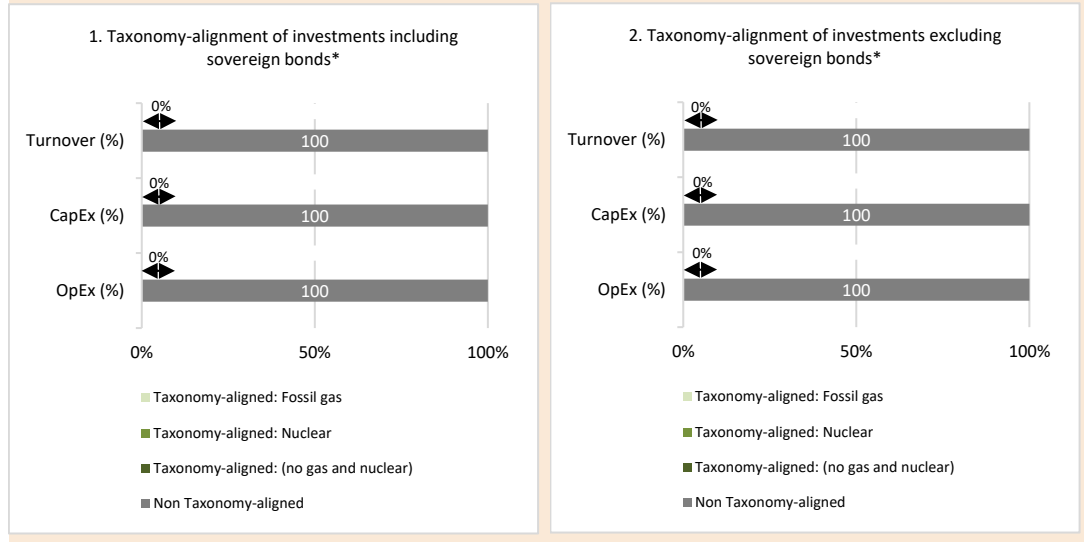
1. Taxonomy-alignment of investments including sovereign bonds*

Turnover (%)
0%
100

CapEx (%)
0%
100

OpEx (%)
0%
100

0%
50%
100%

Taxonomy-aligned: Fossil gas
Taxonomy-aligned: Nuclear
Taxonomy-aligned: (no gas and nuclear)
Non Taxonomy-aligned

2. Taxonomy-alignment of investments excluding sovereign bonds*

Turnover (%)
0%
100

CapEx (%)
0%
100

OpEx (%)
0%
100

0%
50%
100%

Taxonomy-aligned: Fossil gas
Taxonomy-aligned: Nuclear
Taxonomy-aligned: (no gas and nuclear)
Non Taxonomy-aligned